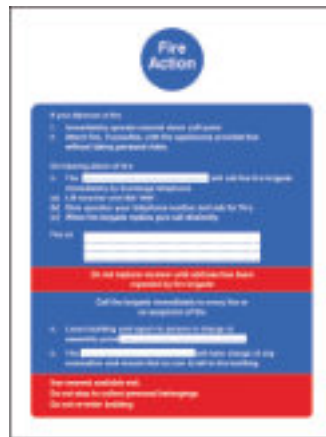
Fire Action

If you discover a fire:
i. Immediately operate nearest alarm call point
ii. Attack fire, if possible, with the appliances provided but without taking personal risks

On hearing alarm of fire:
i. The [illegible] will call fire brigade immediately by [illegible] telephone
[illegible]
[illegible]
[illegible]

Fire at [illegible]

Do not replace receiver until address has been repeated by fire brigade

Call fire brigade immediately to every fire or on suspicion of fire

i. Leave building and report to person in charge at assembly point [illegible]
ii. The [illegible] will take charge of any evacuation and ensure that no one is left in the building

Use nearest available exit
Do not stop to collect personal belongings
Do not re-enter building